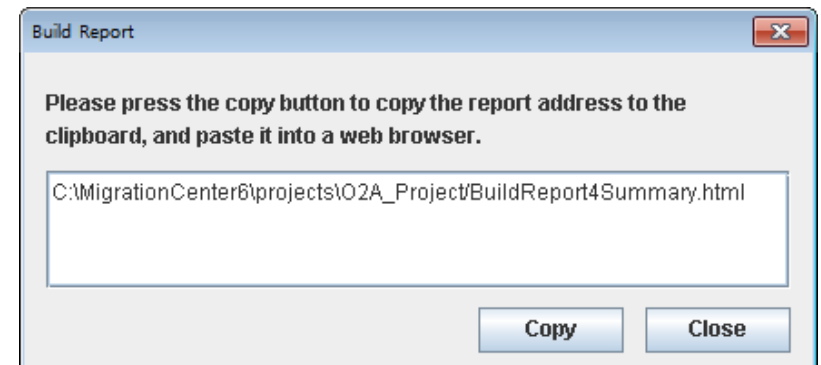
Build Report

Please press the copy button to copy the report address to the clipboard, and paste it into a web browser.

C:\MigrationCenter6\projects\O2A_Project/BuildReport4Summary.html

Copy

Close